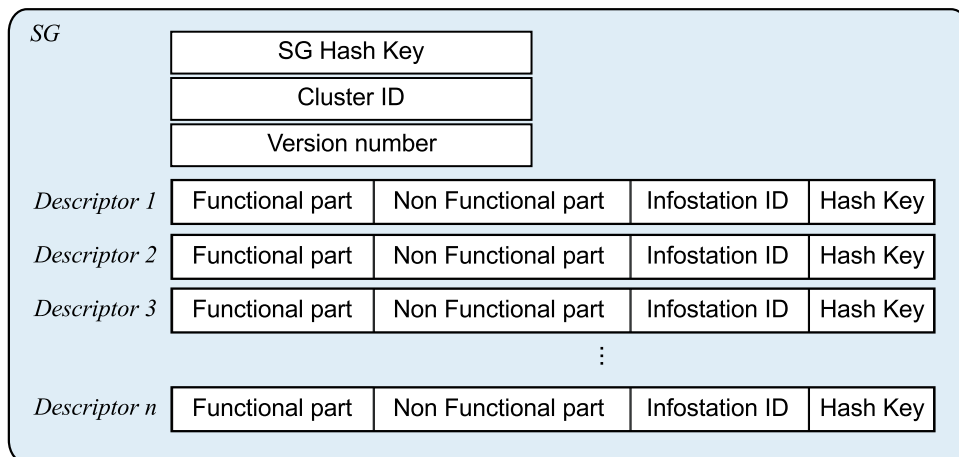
SG

SG Hash Key

Cluster ID

Version number

| Descriptor 1 | Functional part | Non Functional part | Infostation ID | Hash Key |
|---|---|---|---|---|
| Descriptor 2 | Functional part | Non Functional part | Infostation ID | Hash Key |
| Descriptor 3 | Functional part | Non Functional part | Infostation ID | Hash Key |
| | | ⋮ | | |
| Descriptor n | Functional part | Non Functional part | Infostation ID | Hash Key |